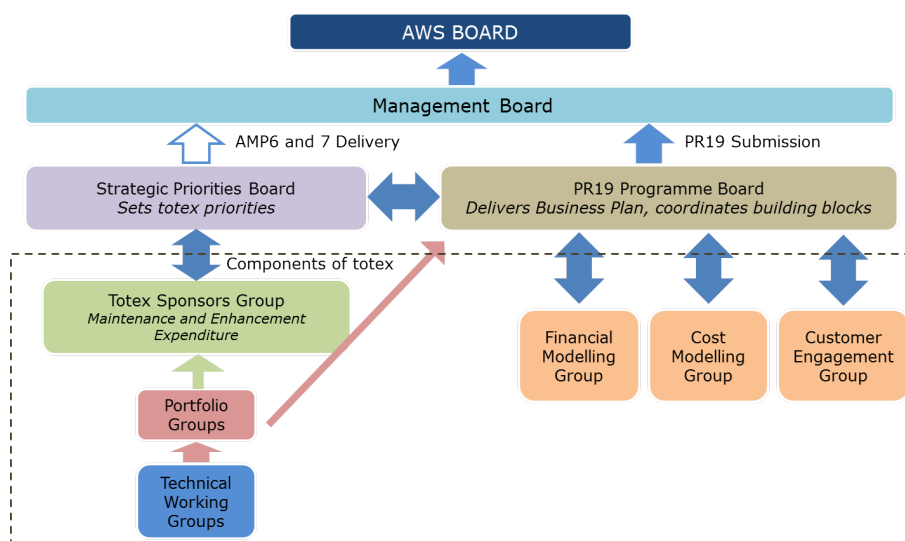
AWS BOARD

Management Board

AMP6 and 7 Delivery

PR19 Submission

Strategic Priorities Board
*Sets totex priorities*

PR19 Programme Board
*Delivers Business Plan, coordinates building blocks*

Components of totex

Totex Sponsors Group
*Maintenance and Enhancement Expenditure*

Financial Modelling Group

Cost Modelling Group

Customer Engagement Group

Portfolio Groups

Technical Working Groups